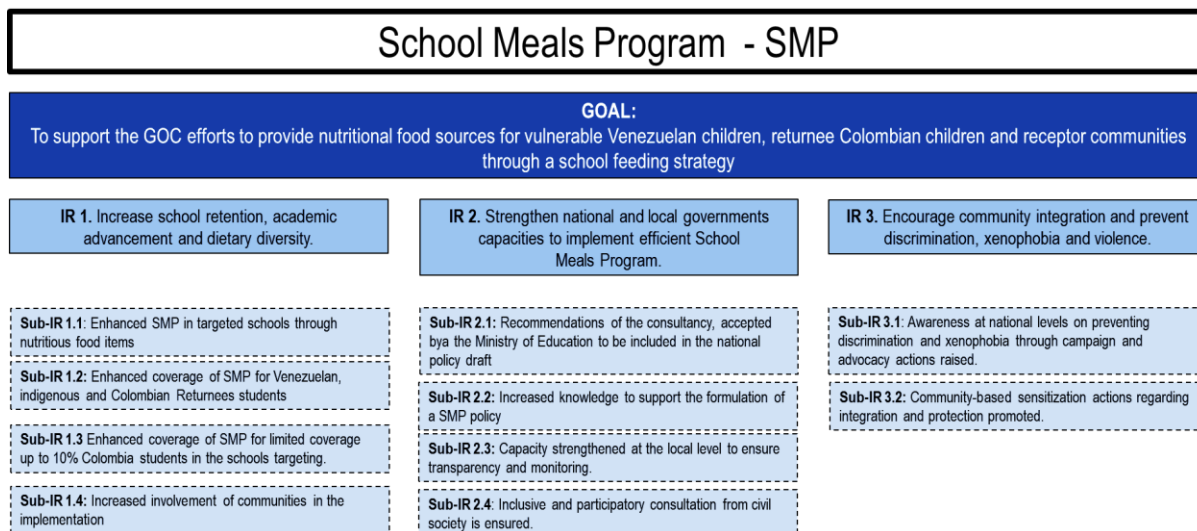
School Meals Program - SMP

GOAL:
To support the GOC efforts to provide nutritional food sources for vulnerable Venezuelan children, returnee Colombian children and receptor communities through a school feeding strategy

IR 1. Increase school retention, academic advancement and dietary diversity.

Sub-IR 1.1: Enhanced SMP in targeted schools through nutritious food items

Sub-IR 1.2: Enhanced coverage of SMP for Venezuelan, indigenous and Colombian Returnees students

Sub-IR 1.3 Enhanced coverage of SMP for limited coverage up to 10% Colombia students in the schools targeting.

Sub-IR 1.4: Increased involvement of communities in the implementation

IR 2. Strengthen national and local governments capacities to implement efficient School Meals Program.

Sub-IR 2.1: Recommendations of the consultancy, accepted bya the Ministry of Education to be included in the national policy draft

Sub-IR 2.2: Increased knowledge to support the formulation of a SMP policy

Sub-IR 2.3: Capacity strengthened at the local level to ensure transparency and monitoring.

Sub-IR 2.4: Inclusive and participatory consultation from civil society is ensured.

IR 3. Encourage community integration and prevent discrimination, xenophobia and violence.

Sub-IR 3.1: Awareness at national levels on preventing discrimination and xenophobia through campaign and advocacy actions raised.

Sub-IR 3.2: Community-based sensitization actions regarding integration and protection promoted.